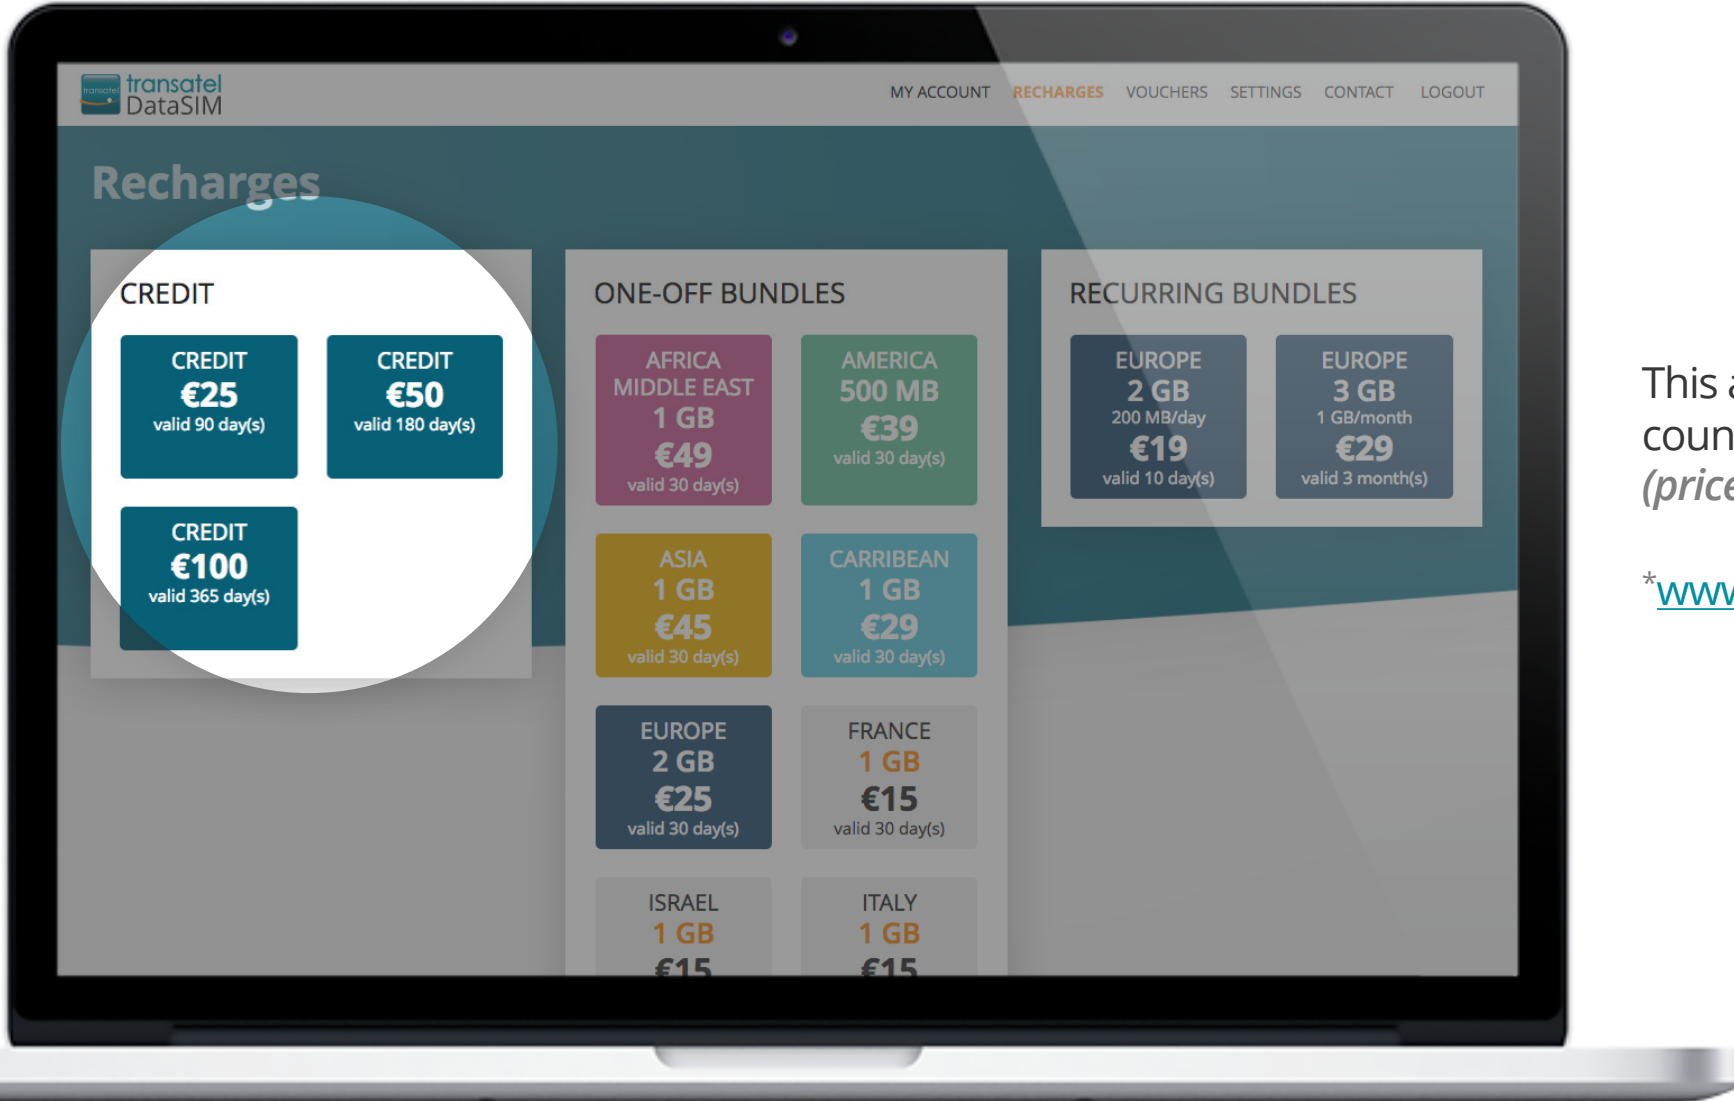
transatel DataSIM

MY ACCOUNT RECHARGES VOUCHERS SETTINGS CONTACT LOGOUT

Recharges

CREDIT

CREDIT
€25
valid 90 day(s)

CREDIT
€50
valid 180 day(s)

CREDIT
€100
valid 365 day(s)

ONE-OFF BUNDLES

AFRICA MIDDLE EAST
1 GB
€49
valid 30 day(s)

AMERICA
500 MB
€39
valid 30 day(s)

ASIA
1 GB
€45
valid 30 day(s)

CARRIBEAN
1 GB
€29
valid 30 day(s)

EUROPE
2 GB
€25
valid 30 day(s)

FRANCE
1 GB
€15
valid 30 day(s)

ISRAEL
1 GB
€15

ITALY
1 GB
€15

RECURRING BUNDLES

EUROPE
2 GB
200 MB/day
€19
valid 10 day(s)

EUROPE
3 GB
1 GB/month
€29
valid 3 month(s)

This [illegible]
coun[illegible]
(price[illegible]

*www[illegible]